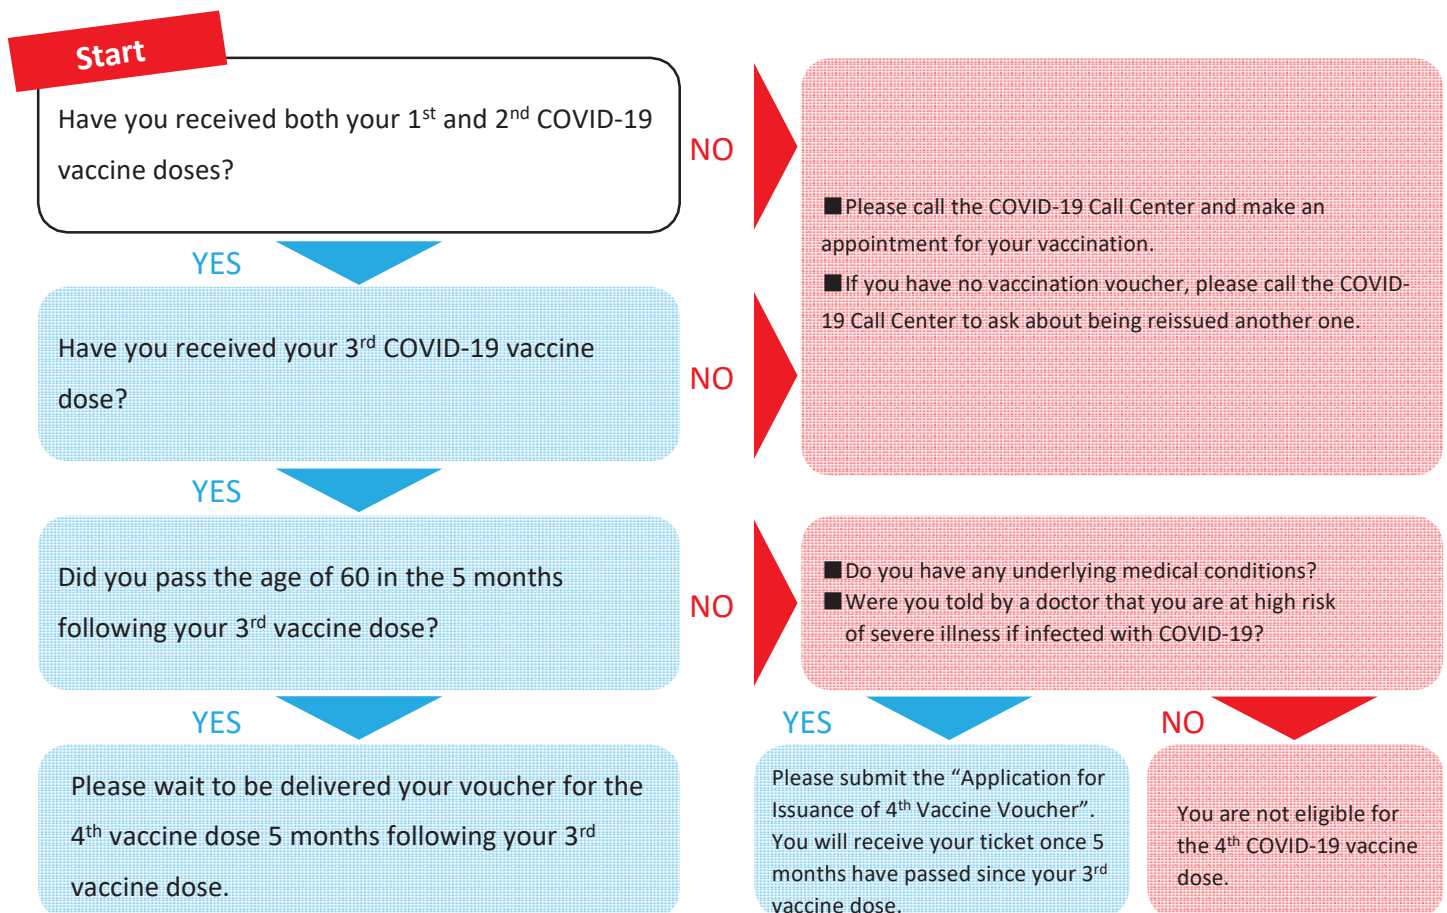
Start

Have you received both your 1$^{st}$ and 2$^{nd}$ COVID-19 vaccine doses?

NO

■Please call the COVID-19 Call Center and make an appointment for your vaccination.
■If you have no vaccination voucher, please call the COVID-19 Call Center to ask about being reissued another one.

YES

Have you received your 3$^{rd}$ COVID-19 vaccine dose?

NO

YES

Did you pass the age of 60 in the 5 months following your 3$^{rd}$ vaccine dose?

NO

■Do you have any underlying medical conditions?
■Were you told by a doctor that you are at high risk of severe illness if infected with COVID-19?

YES

Please wait to be delivered your voucher for the 4$^{th}$ vaccine dose 5 months following your 3$^{rd}$ vaccine dose.

YES

Please submit the "Application for Issuance of 4$^{th}$ Vaccine Voucher". You will receive your ticket once 5 months have passed since your 3$^{rd}$ vaccine dose.

NO

You are not eligible for the 4$^{th}$ COVID-19 vaccine dose.